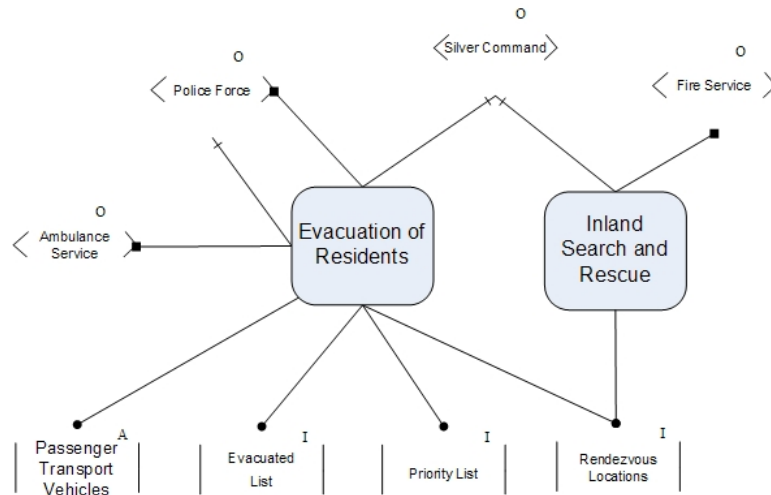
O
Silver Command

O
Police Force

O
Fire Service

O
Ambulance Service

Evacuation of Residents

Inland Search and Rescue

A
Passenger Transport Vehicles

I
Evacuated List

I
Priority List

I
Rendezvous Locations